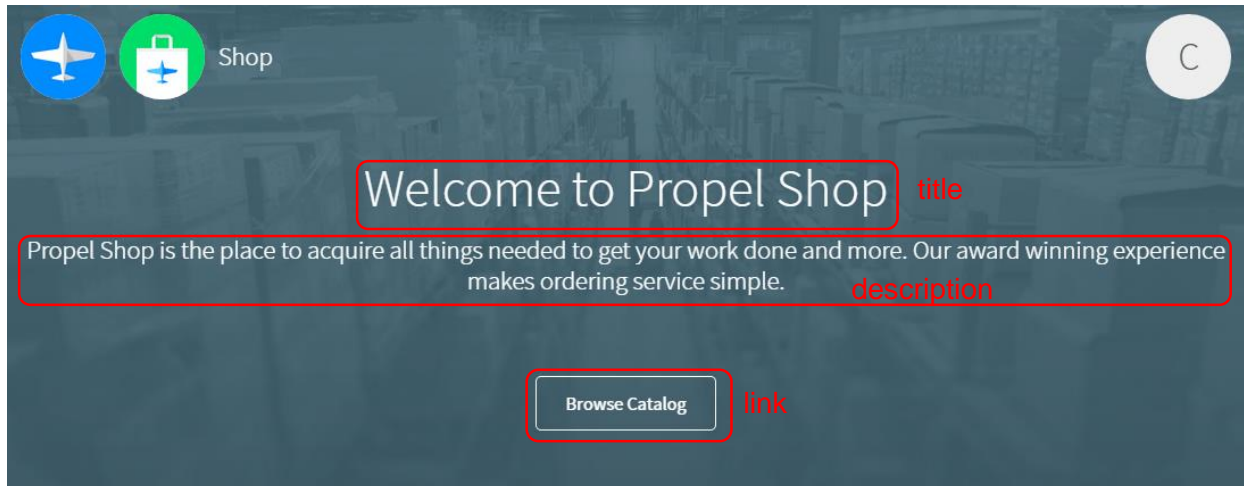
Shop

C

Welcome to Propel Shop

title

Propel Shop is the place to acquire all things needed to get your work done and more. Our award winning experience makes ordering service simple.

description

Browse Catalog

link